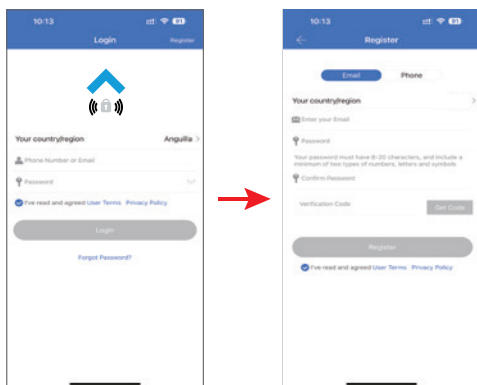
10:13

Login

Register

Your country/region

Anguilla

Phone Number or Email

Password

I've read and agreed User Terms Privacy Policy

Login

Forgot Password?

10:13

Register

Email

Phone

Your country/region

Enter your Email

Password

Your password must have 8-20 characters, and include a minimum of two types of numbers, letters and symbols

Confirm Password

Verification Code

Get Code

Register

I've read and agreed User Terms Privacy Policy